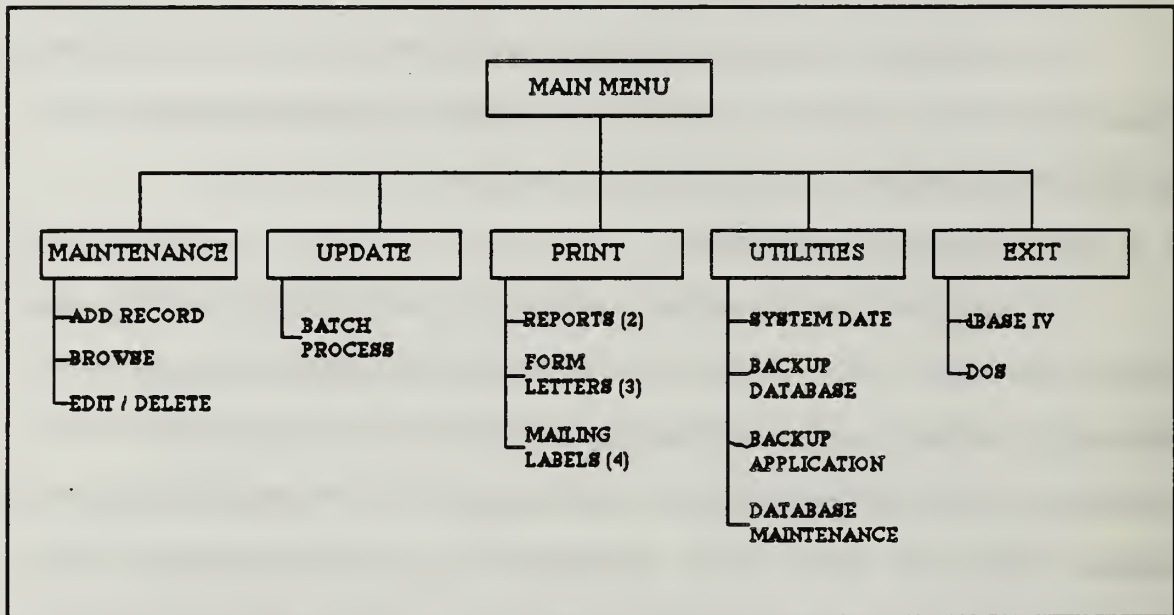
MAIN MENU

MAINTENANCE

ADD RECORD

BROWSE

EDIT / DELETE

UPDATE

BATCH PROCESS

PRINT

REPORTS (2)

FORM LETTERS (3)

MAILING LABELS (4)

UTILITIES

SYSTEM DATE

BACKUP DATABASE

BACKUP APPLICATION

DATABASE MAINTENANCE

EXIT

dBASE IV

DOS